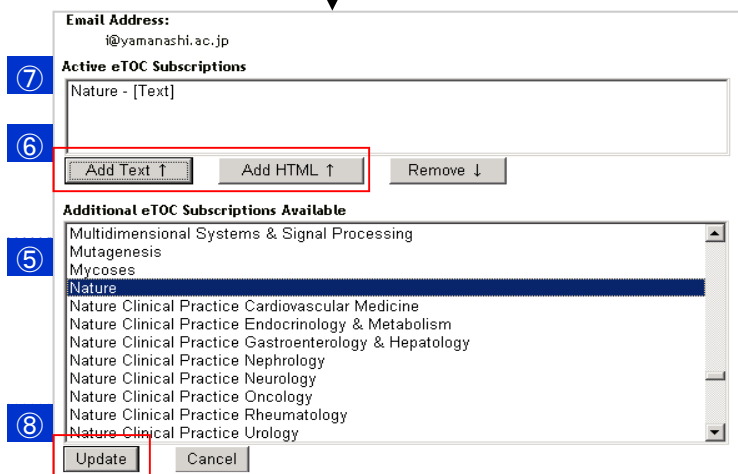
Email Address:
i@yamanashi.ac.jp

⑦ Active eTOC Subscriptions

Nature - [Text]

⑥

Add Text ↑ Add HTML ↑ Remove ↓

Additional eTOC Subscriptions Available

⑤

Multidimensional Systems & Signal Processing
Mutagenesis
Mycoses
Nature
Nature Clinical Practice Cardiovascular Medicine
Nature Clinical Practice Endocrinology & Metabolism
Nature Clinical Practice Gastroenterology & Hepatology
Nature Clinical Practice Nephrology
Nature Clinical Practice Neurology
Nature Clinical Practice Oncology
Nature Clinical Practice Rheumatology
Nature Clinical Practice Urology

⑧

Update Cancel